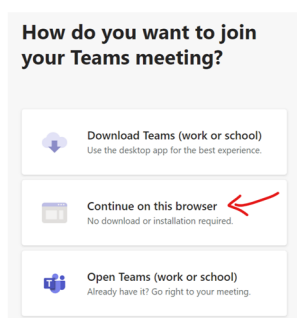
How do you want to join your Teams meeting?

Download Teams (work or school)
Use the desktop app for the best experience.

Continue on this browser
No download or installation required.

Open Teams (work or school)
Already have it? Go right to your meeting.